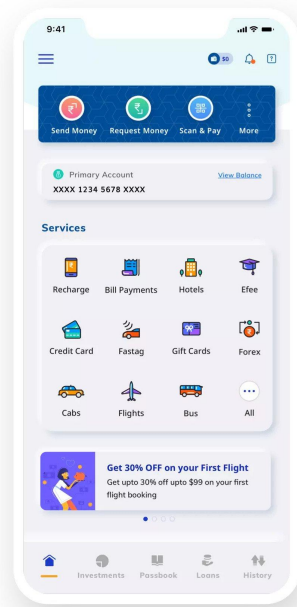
9:41

$0

Send Money
Request Money
Scan & Pay
More

Primary Account
XXXX 1234 5678 XXXX
View Balance

Services

Recharge
Bill Payments
Hotels
Efee
Credit Card
Fastag
Gift Cards
Forex
Cabs
Flights
Bus
All

Get 30% OFF on your First Flight
Get upto 30% off upto $99 on your first flight booking

Investments
Passbook
Loans
History